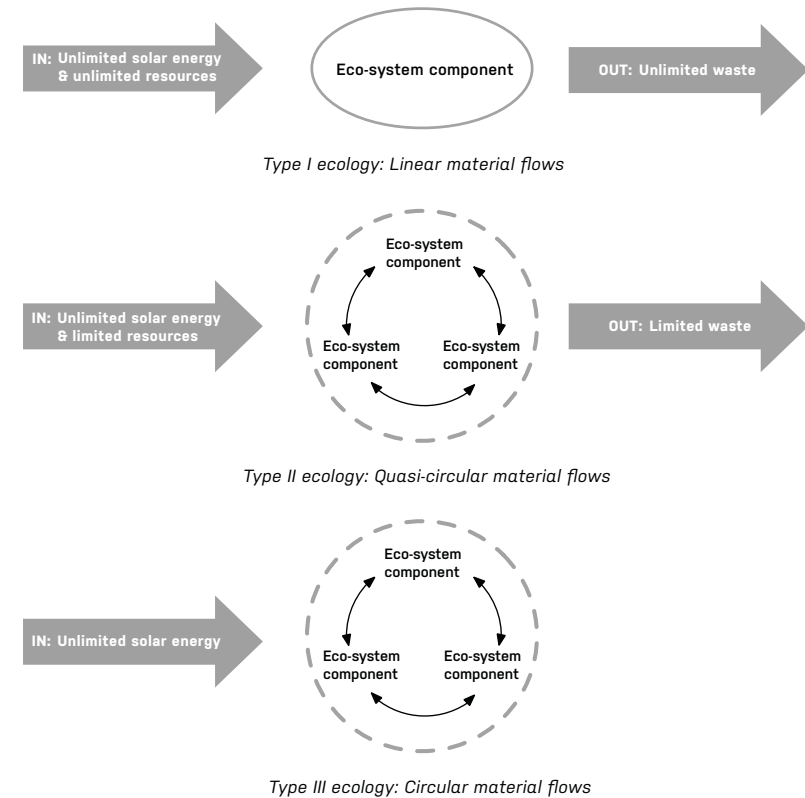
IN: Unlimited solar energy & unlimited resources

Eco-system component

OUT: Unlimited waste

Type I ecology: Linear material flows

IN: Unlimited solar energy & limited resources

Eco-system component

Eco-system component

Eco-system component

OUT: Limited waste

Type II ecology: Quasi-circular material flows

IN: Unlimited solar energy

Eco-system component

Eco-system component

Eco-system component

Type III ecology: Circular material flows